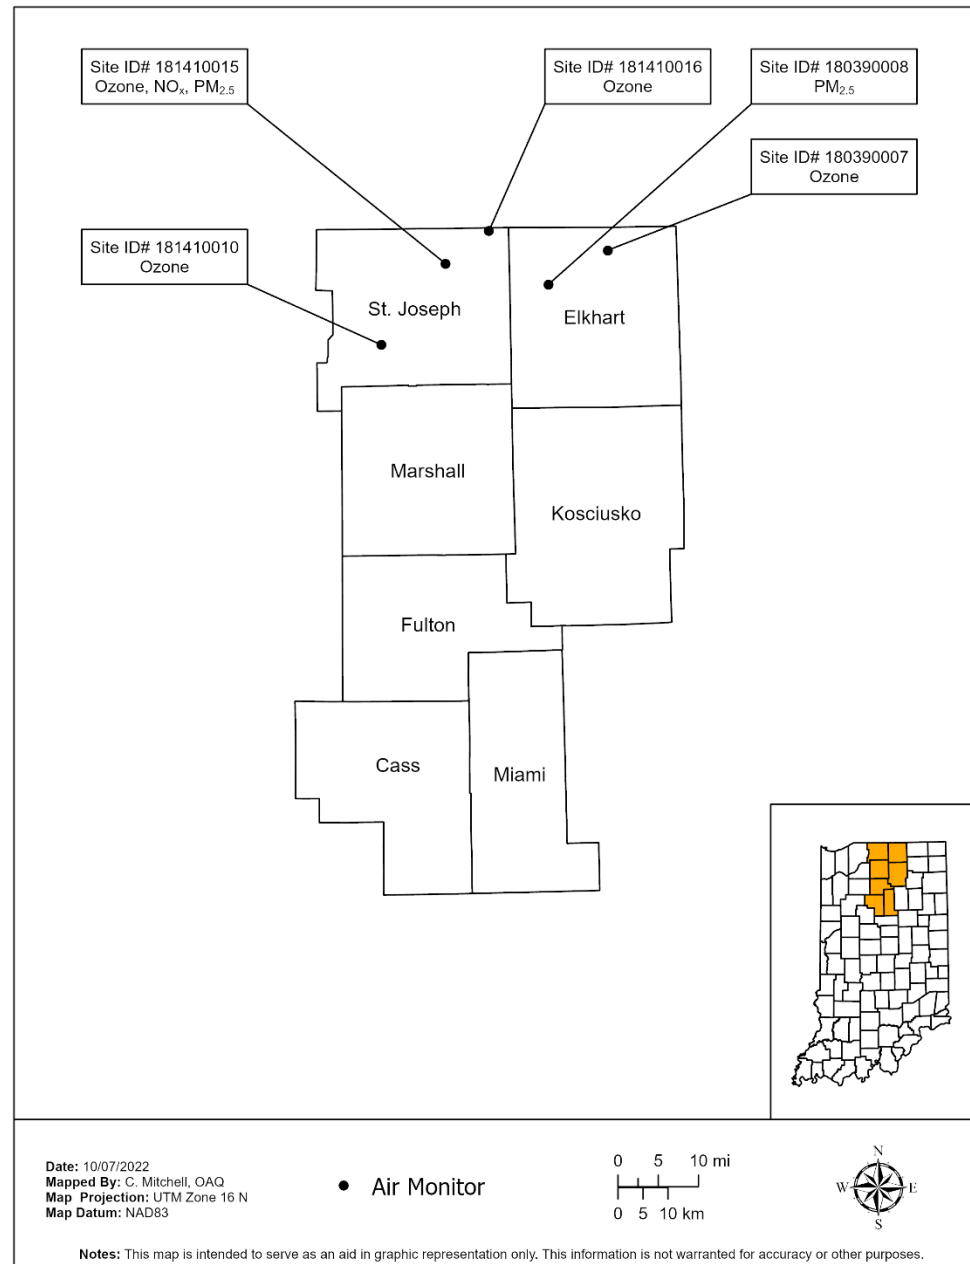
Site ID# 181410015
Ozone, $NO_x$, $PM_{2.5}$

Site ID# 181410016
Ozone

Site ID# 180390008
$PM_{2.5}$

Site ID# 180390007
Ozone

Site ID# 181410010
Ozone

St. Joseph

Elkhart

Marshall

Kosciusko

Fulton

Cass

Miami

Date: 10/07/2022
Mapped By: C. Mitchell, OAQ
Map Projection: UTM Zone 16 N
Map Datum: NAD83

Air Monitor

0 5 10 mi

0 5 10 km

N
W E
S

Notes: This map is intended to serve as an aid in graphic representation only. This information is not warranted for accuracy or other purposes.